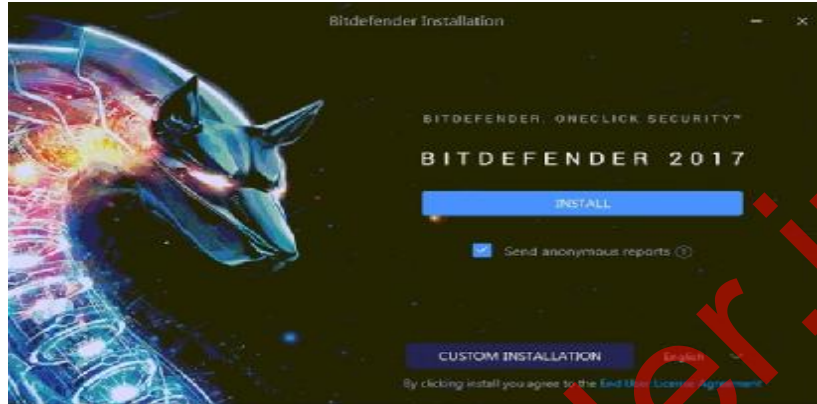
Bitdefender Installation

BITDEFENDER. ONECLICK SECURITY™

BITDEFENDER 2017

INSTALL

Send anonymous reports ?

CUSTOM INSTALLATION English

By clicking install you agree to the End User License Agreement